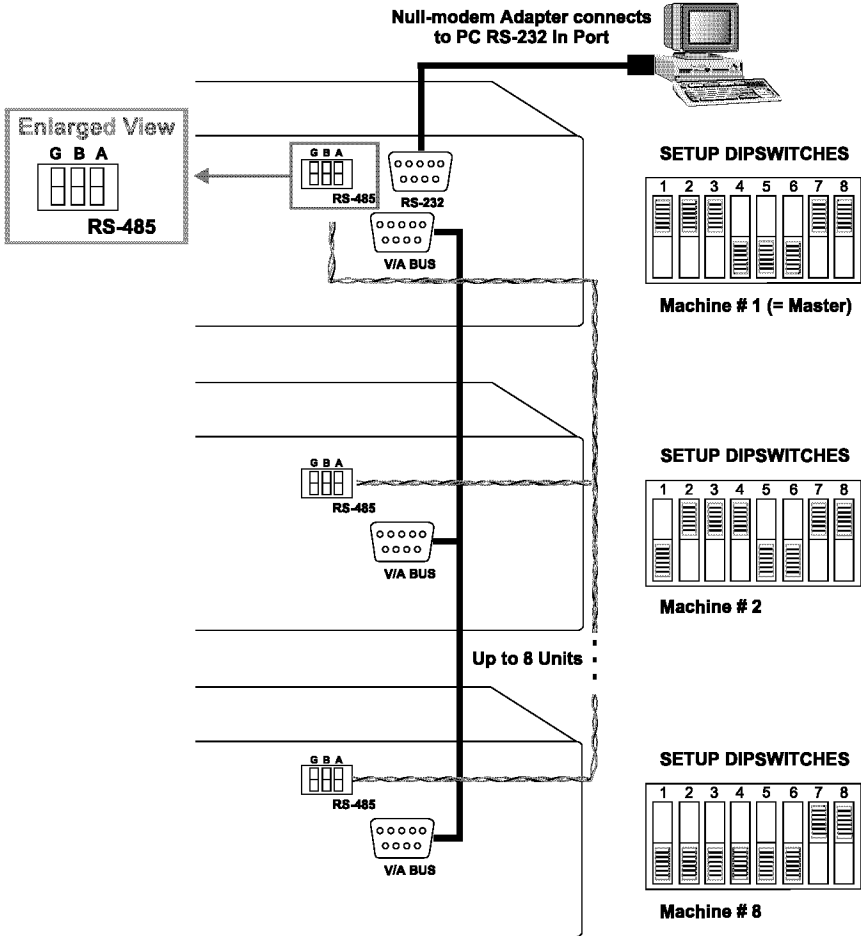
Null-modem Adapter connects to PC RS-232 In Port

Enlarged View
G B A
RS-485

G B A
RS-485
RS-232
V/A BUS

SETUP DIPSWITCHES
1 2 3 4 5 6 7 8
Machine # 1 (= Master)

G B A
RS-485
V/A BUS

SETUP DIPSWITCHES
1 2 3 4 5 6 7 8
Machine # 2

Up to 8 Units

G B A
RS-485
V/A BUS

SETUP DIPSWITCHES
1 2 3 4 5 6 7 8
Machine # 8